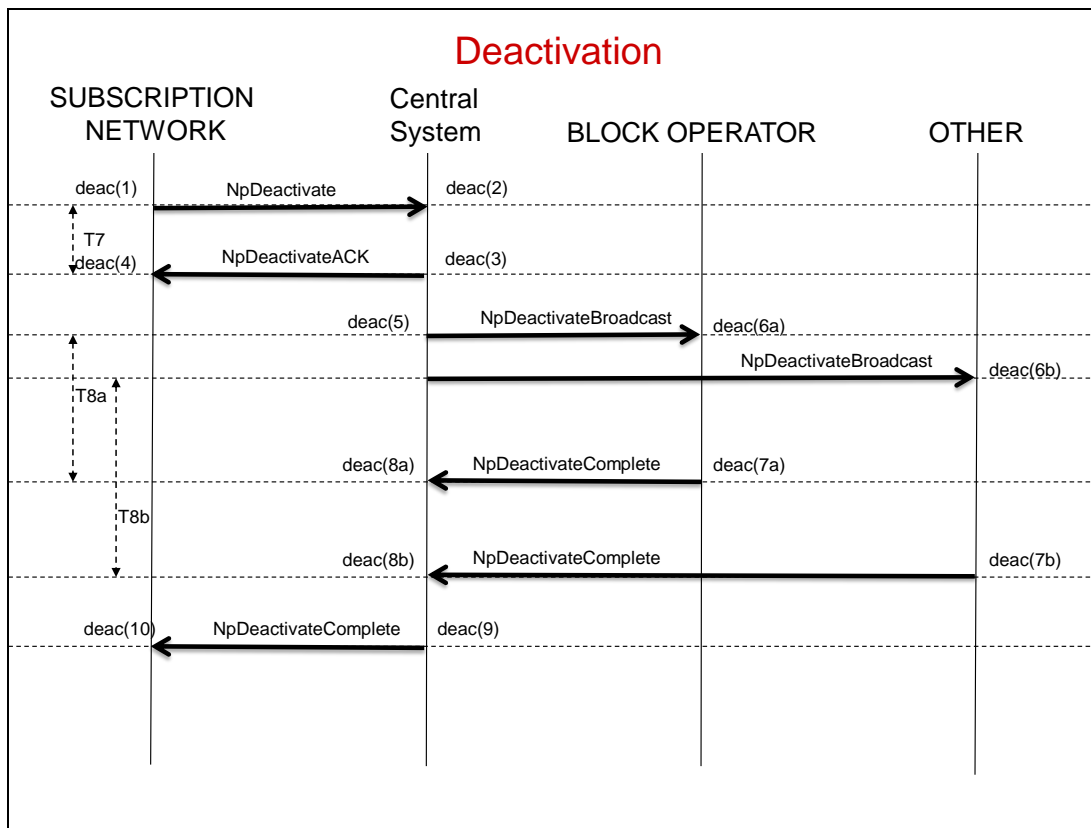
Deactivation

SUBSCRIPTION NETWORK

Central System

BLOCK OPERATOR

OTHER

deac(1)
NpDeactivate
deac(2)

T7
deac(4)
NpDeactivateACK
deac(3)

deac(5)
NpDeactivateBroadcast
deac(6a)

NpDeactivateBroadcast
deac(6b)

T8a

deac(8a)
NpDeactivateComplete
deac(7a)

T8b

deac(8b)
NpDeactivateComplete
deac(7b)

deac(10)
NpDeactivateComplete
deac(9)